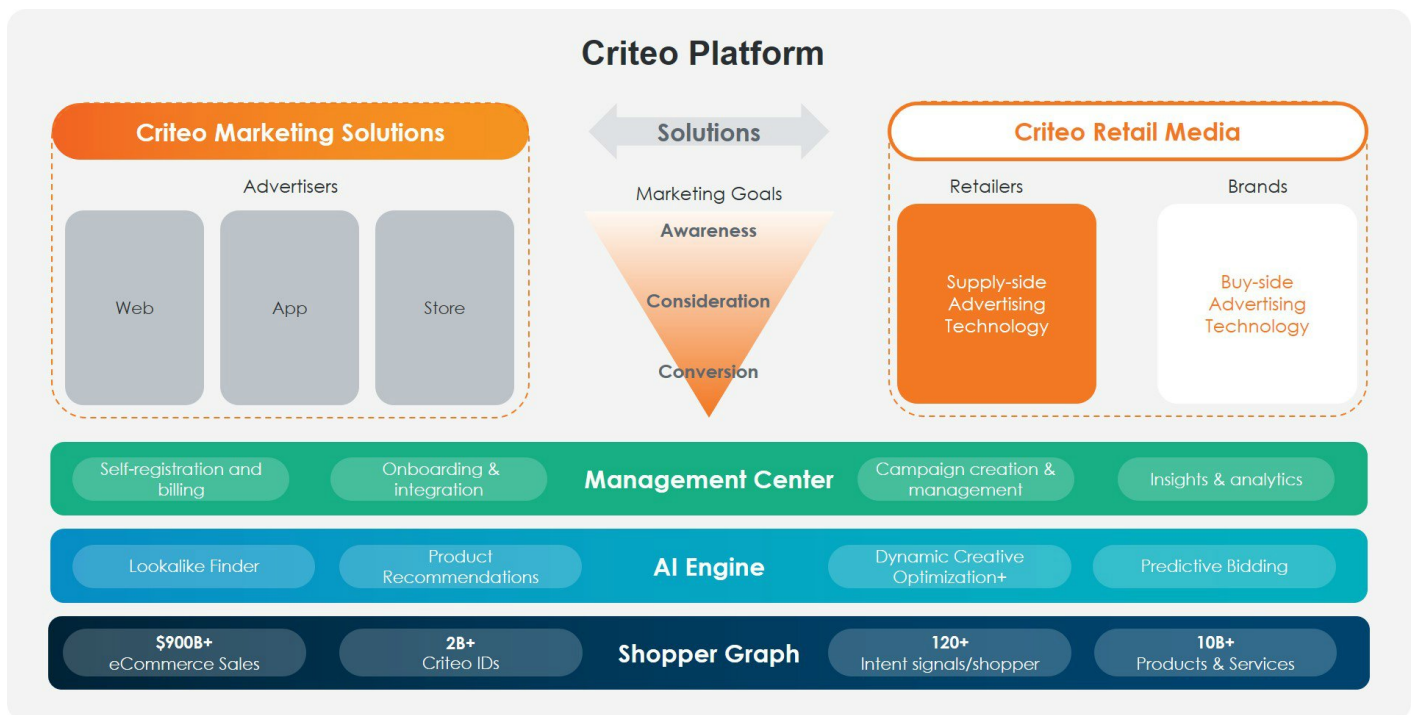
Criteo Platform

Criteo Marketing Solutions

Advertisers

Web

App

Store

Solutions

Marketing Goals

Awareness

Consideration

Conversion

Criteo Retail Media

Retailers

Brands

Supply-side Advertising Technology

Buy-side Advertising Technology

Self-registration and billing

Onboarding & integration

Management Center

Campaign creation & management

Insights & analytics

Lookalike Finder

Product Recommendations

AI Engine

Dynamic Creative Optimization+

Predictive Bidding

$900B+ eCommerce Sales

2B+ Criteo IDs

Shopper Graph

120+ Intent signals/shopper

10B+ Products & Services